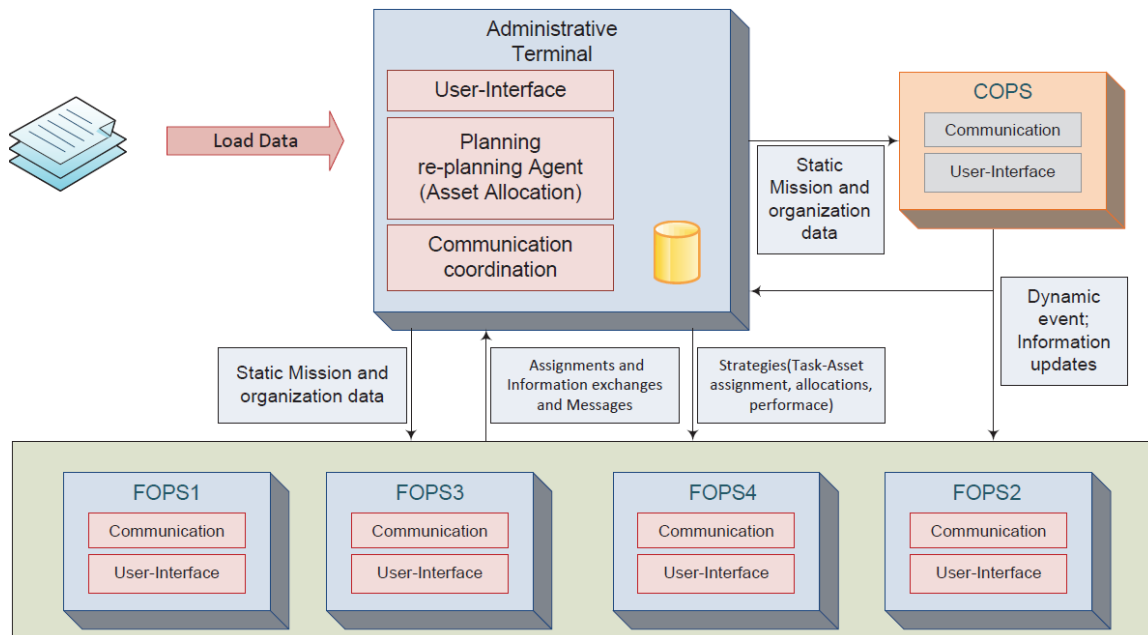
Load Data

Administrative Terminal

User-Interface

Planning re-planning Agent (Asset Allocation)

Communication coordination

COPS

Communication

User-Interface

Static Mission and organization data

Dynamic event; Information updates

Static Mission and organization data

Assignments and Information exchanges and Messages

Strategies(Task-Asset assignment, allocations, performace)

FOPS1

Communication

User-Interface

FOPS3

Communication

User-Interface

FOPS4

Communication

User-Interface

FOPS2

Communication

User-Interface